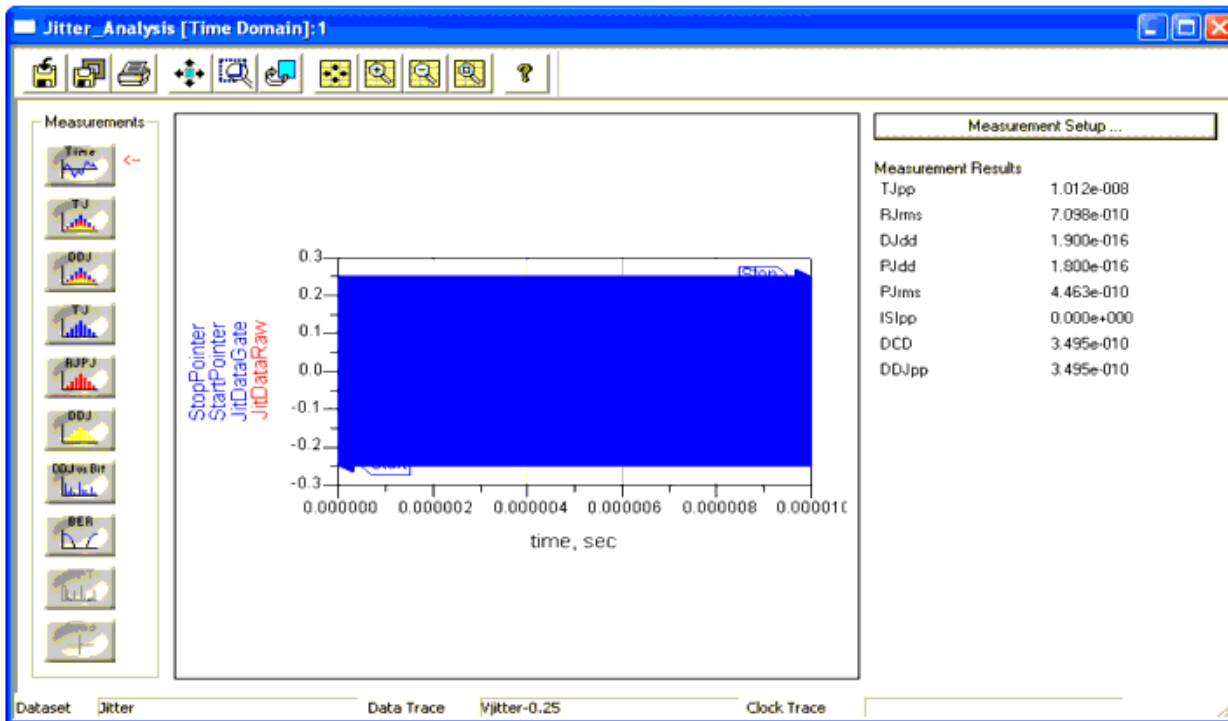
Jitter_Analysis [Time Domain]:1

Measurements
Time <--
TJ
DDJ
TJ
RJPJ
DDJ
DDJ vs Bit
BER

StopPointer
StartPointer
JitDataGate
JitDataRaw

Stop
Start

0.3
0.2
0.1
0.0
-0.1
-0.2
-0.3
0.000000 0.000002 0.000004 0.000006 0.000008 0.00001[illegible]
time, sec

Measurement Setup ...

Measurement Results

| | |
|---|---|
| TJpp | 1.012e-008 |
| RJrms | 7.098e-010 |
| DJdd | 1.900e-016 |
| PJdd | 1.800e-016 |
| PJrms | 4.463e-010 |
| ISIpp | 0.000e+000 |
| DCD | 3.495e-010 |
| DDJpp | 3.495e-010 |

Dataset Jitter Data Trace Vjitter-0.25 Clock Trace